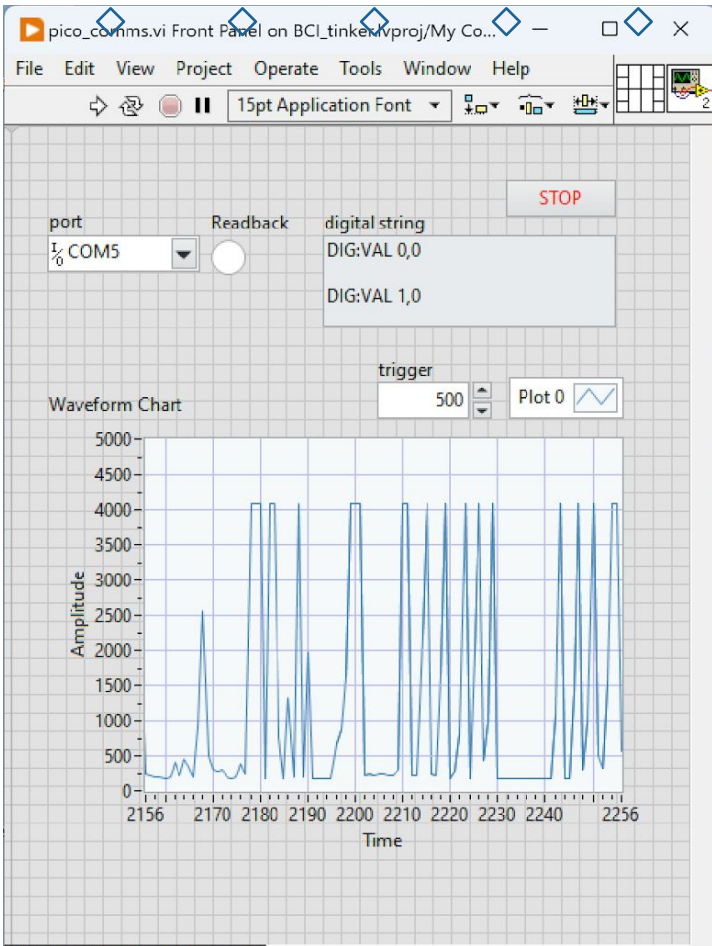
pico_comms.vi Front Panel on BCI_tinker.lvproj/My Co...

File Edit View Project Operate Tools Window Help

15pt Application Font

STOP

port
COM5

Readback

digital string
DIG:VAL 0,0

DIG:VAL 1,0

trigger
500

Plot 0

Waveform Chart

5000
4500
4000
3500
3000
2500
2000
1500
1000
500
0

Amplitude

2156 2170 2180 2190 2200 2210 2220 2230 2240 2256

Time